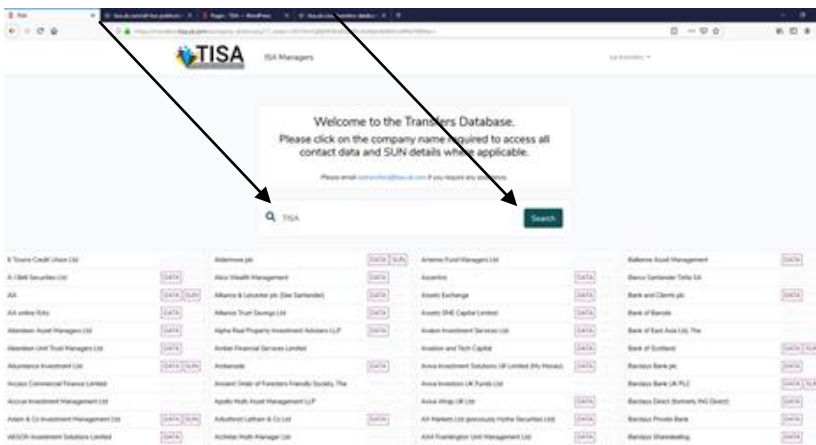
TISA ISA Managers

Welcome to the Transfers Database.
Please click on the company name required to access all contact data and SUN details where applicable.

Please email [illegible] if you require any assistance.

TISA

Search

| | | | | | | | |
|---|---|---|---|---|---|---|---|
| 5 Towns Credit Union Ltd | | Aldermore plc | DATA SUN | Artemis Fund Managers Ltd | | Ballentine Asset Management | DATA |
| A J Bell Securities Ltd | DATA | Alexo Wealth Management | DATA | Ascentric | DATA | Banco Santander Totta SA | |
| AA | DATA SUN | Alliance & Leicester plc (See Santander) | DATA | Assets Exchange | DATA | Bank and Clients plc | DATA |
| AA online ISAs | DATA | Alliance Trust Savings Ltd | DATA | Assets ISE Capital Limited | DATA | Bank of Baroda | |
| Aberdeen Asset Managers Ltd | DATA | Alpha Real Property Investment Advisers LLP | DATA | Avalon Investment Services Ltd | DATA | Bank of East Asia Ltd, The | |
| Aberdeen Unit Trust Managers Ltd | DATA | Amber Financial Services Limited | | Aviation and Tech Capital | DATA | Bank of Scotland | DATA SUN |
| Abundance Investment Ltd | DATA SUN | Ambassador | DATA | Aviva Investment Solutions UK Limited (My Money) | DATA | Barclays Bank plc | DATA |
| Access Commercial Finance Limited | | Ancient Order of Foresters Friendly Society, The | | Aviva Investors UK Funds Ltd | DATA | Barclays Bank UK PLC | DATA SUN |
| Accrue Investment Management Ltd | | Apollo Multi Asset Management LLP | | Aviva Wrap UK Ltd | DATA | Barclays Direct (formerly ING Direct) | DATA |
| Adam & Co Investment Management Ltd | DATA SUN | Arbuthnot Latham & Co Ltd | DATA | AXI Markets Ltd (previously Home Securities Ltd) | DATA | Barclays Private Bank | DATA |
| AEGON Investment Solutions Limited | DATA | Architas Multi-Manager Ltd | | AXA Framlington Unit Management Ltd | DATA | Barclays Stockbroking | DATA |